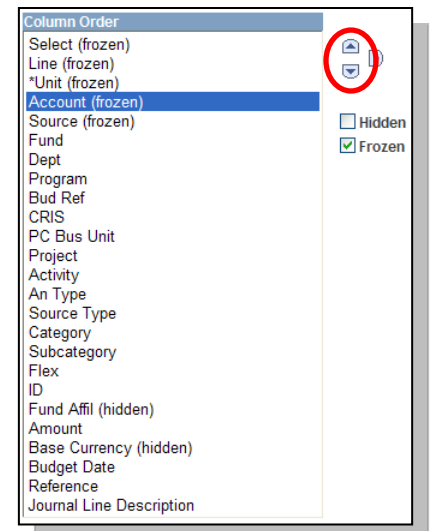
Column Order

Select (frozen)
Line (frozen)
*Unit (frozen)
Account (frozen)
Source (frozen)
Fund
Dept
Program
Bud Ref
CRIS
PC Bus Unit
Project
Activity
An Type
Source Type
Category
Subcategory
Flex
ID
Fund Affil (hidden)
Amount
Base Currency (hidden)
Budget Date
Reference
Journal Line Description

Hidden
Frozen